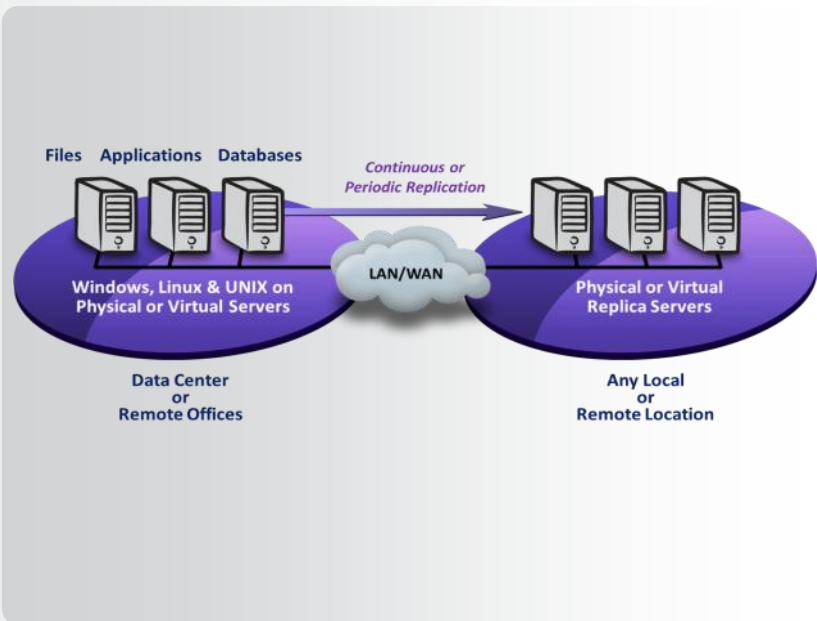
Files Applications Databases

Continuous or Periodic Replication

Windows, Linux & UNIX on Physical or Virtual Servers

LAN/WAN

Physical or Virtual Replica Servers

Data Center or Remote Offices

Any Local or Remote Location